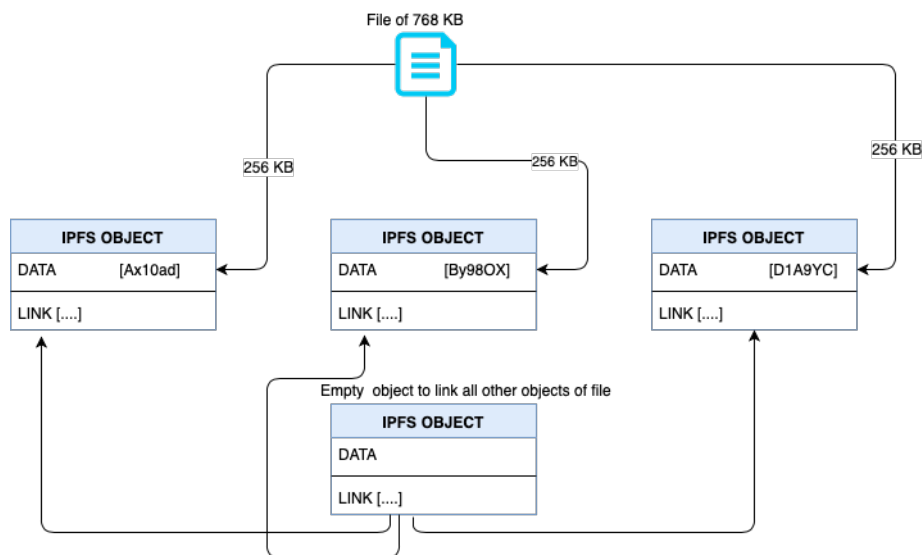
File of 768 KB

256 KB

256 KB

256 KB

IPFS OBJECT
DATA [Ax10ad]
LINK [....]

IPFS OBJECT
DATA [By98OX]
LINK [....]

IPFS OBJECT
DATA [D1A9YC]
LINK [....]

Empty object to link all other objects of file

IPFS OBJECT
DATA
LINK [....]